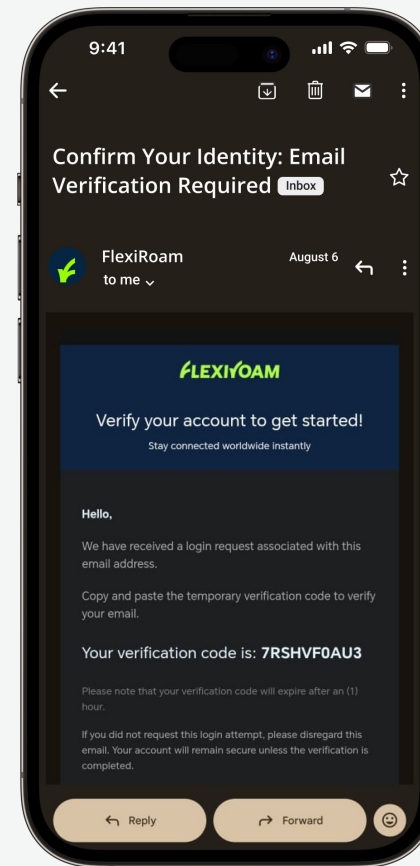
9:41

Confirm Your Identity: Email Verification Required Inbox

FlexiRoam
to me
August 6

FLEXIROAM

Verify your account to get started!
Stay connected worldwide instantly

Hello,

We have received a login request associated with this email address.

Copy and paste the temporary verification code to verify your email.

Your verification code is: 7RSHVF0AU3

Please note that your verification code will expire after an (1) hour.

If you did not request this login attempt, please disregard this email. Your account will remain secure unless the verification is completed.

Reply
Forward